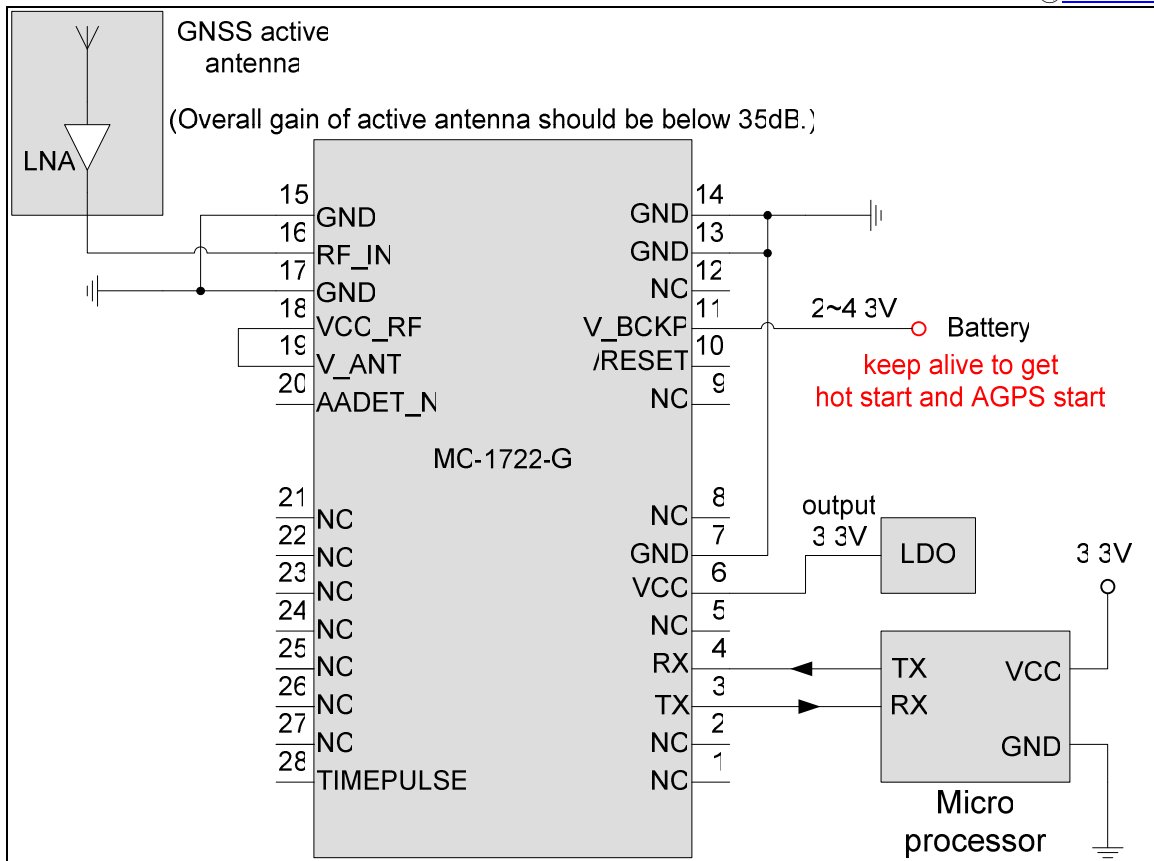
GNSS active antenna

(Overall gain of active antenna should be below 35dB.)

LNA

15 GND
16 RF_IN
17 GND
18 VCC_RF
19 V_ANT
20 AADET_N

MC-1722-G

21 NC
22 NC
23 NC
24 NC
25 NC
26 NC
27 NC
28 TIMEPULSE

GND 14
GND 13
NC 12
V_BCKP 11
/RESET 10
NC 9

NC 8
GND 7
VCC 6
NC 5
RX 4
TX 3
NC 2
NC 1

2~4 3V
Battery
keep alive to get hot start and AGPS start

output 3 3V
LDO

3 3V

TX
RX
VCC
GND

Micro processor